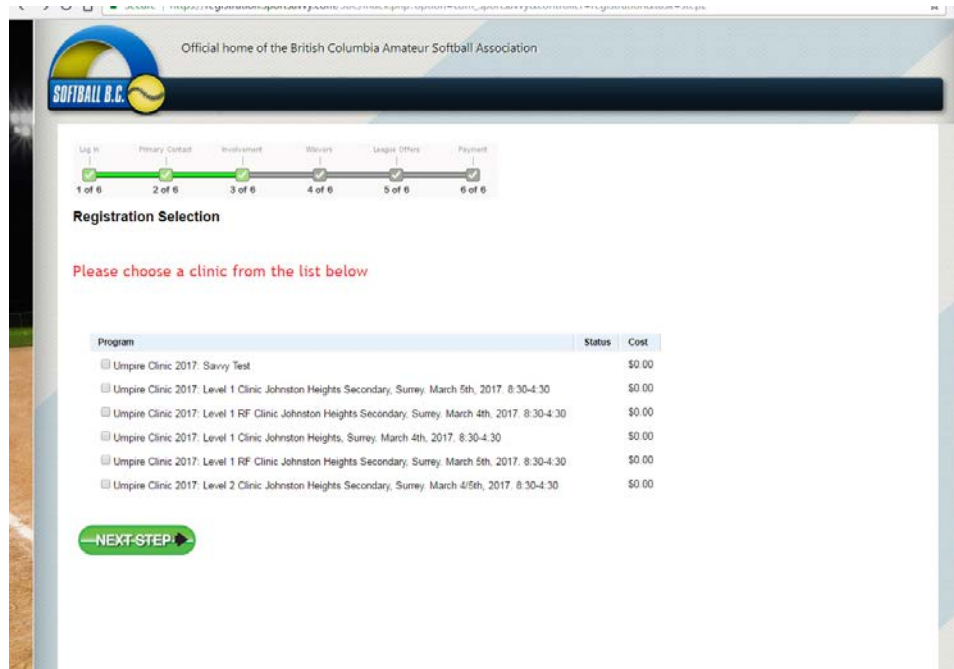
Secure | https://registration.sportsavvy.com/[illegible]

SOFTBALL B.C.

Official home of the British Columbia Amateur Softball Association

Log in | Primary Contact | Involvement | Waivers | League Offers | Payment
1 of 6 | 2 of 6 | 3 of 6 | 4 of 6 | 5 of 6 | 6 of 6

Registration Selection

Please choose a clinic from the list below

| Program | Status | Cost |
|---|---|---|
| Umpire Clinic 2017: Savvy Test | | \$0.00 |
| Umpire Clinic 2017: Level 1 Clinic Johnston Heights Secondary, Surrey. March 5th, 2017. 8:30-4:30 | | \$0.00 |
| Umpire Clinic 2017: Level 1 RF Clinic Johnston Heights Secondary, Surrey. March 4th, 2017. 8:30-4:30 | | \$0.00 |
| Umpire Clinic 2017: Level 1 Clinic Johnston Heights, Surrey. March 4th, 2017. 8:30-4:30 | | \$0.00 |
| Umpire Clinic 2017: Level 1 RF Clinic Johnston Heights Secondary, Surrey. March 5th, 2017. 8:30-4:30 | | \$0.00 |
| Umpire Clinic 2017: Level 2 Clinic Johnston Heights Secondary, Surrey. March 4/5th, 2017. 8:30-4:30 | | \$0.00 |

NEXT STEP